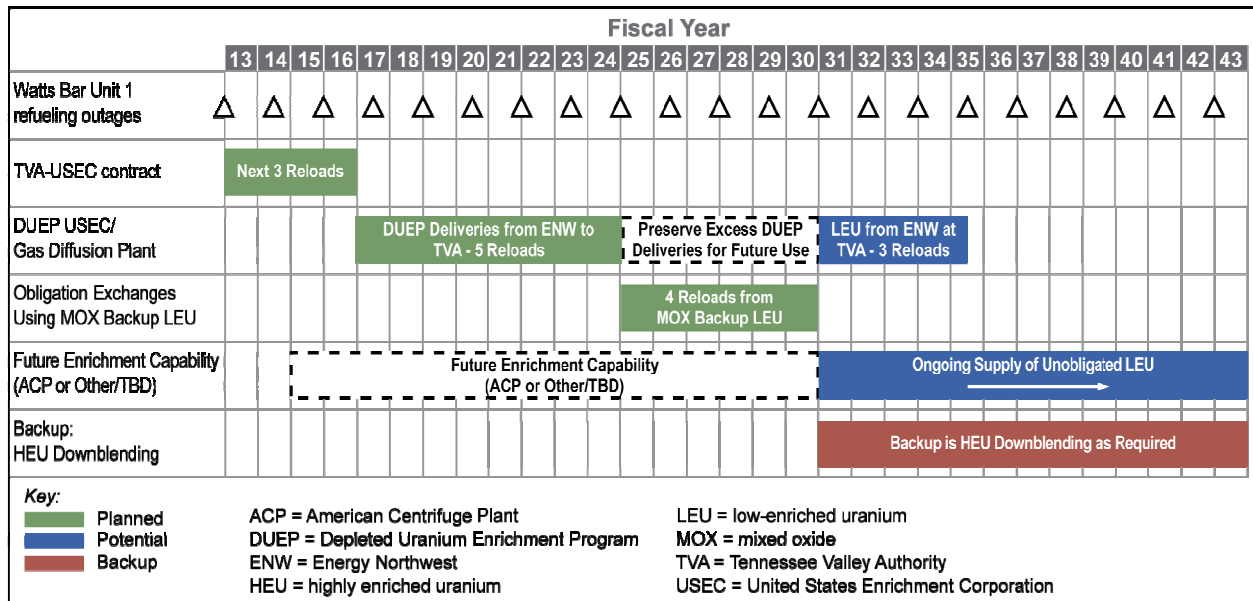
Fiscal Year

13 14 15 16 17 18 19 20 21 22 23 24 25 26 27 28 29 30 31 32 33 34 35 36 37 38 39 40 41 42 43

Watts Bar Unit 1 refueling outages

TVA-USEC contract
Next 3 Reloads

DUEP USEC/ Gas Diffusion Plant
DUEP Deliveries from ENW to TVA - 5 Reloads
Preserve Excess DUEP Deliveries for Future Use
LEU from ENW at TVA - 3 Reloads

Obligation Exchanges Using MOX Backup LEU
4 Reloads from MOX Backup LEU

Future Enrichment Capability (ACP or Other/TBD)
Future Enrichment Capability (ACP or Other/TBD)
Ongoing Supply of Unobligated LEU

Backup: HEU Downblending
Backup is HEU Downblending as Required

Key:
Planned
Potential
Backup

ACP = American Centrifuge Plant
DUEP = Depleted Uranium Enrichment Program
ENW = Energy Northwest
HEU = highly enriched uranium

LEU = low-enriched uranium
MOX = mixed oxide
TVA = Tennessee Valley Authority
USEC = United States Enrichment Corporation